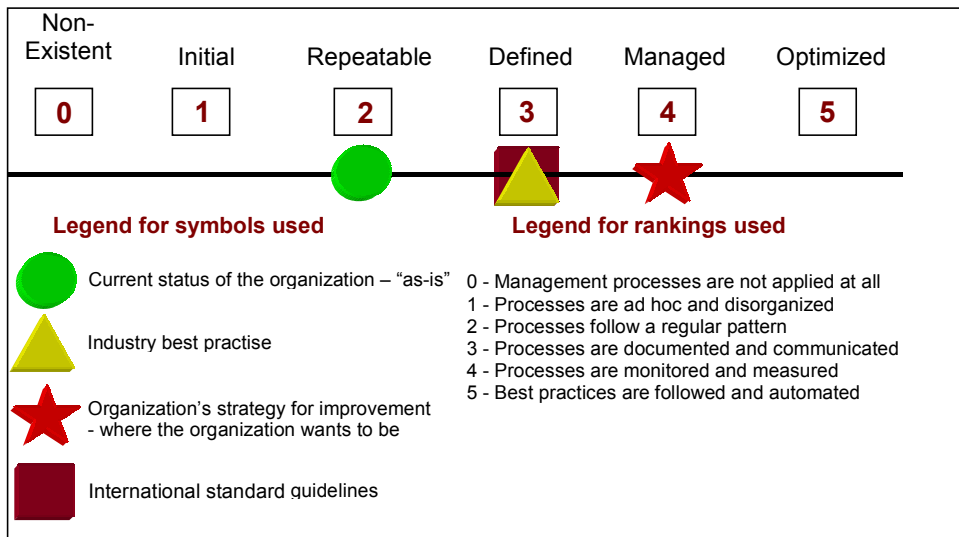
Non-Existent
Initial
Repeatable
Defined
Managed
Optimized

0
1
2
3
4
5

Legend for symbols used

Current status of the organization – "as-is"

Industry best practise

Organization's strategy for improvement - where the organization wants to be

International standard guidelines

Legend for rankings used

0 - Management processes are not applied at all
1 - Processes are ad hoc and disorganized
2 - Processes follow a regular pattern
3 - Processes are documented and communicated
4 - Processes are monitored and measured
5 - Best practices are followed and automated